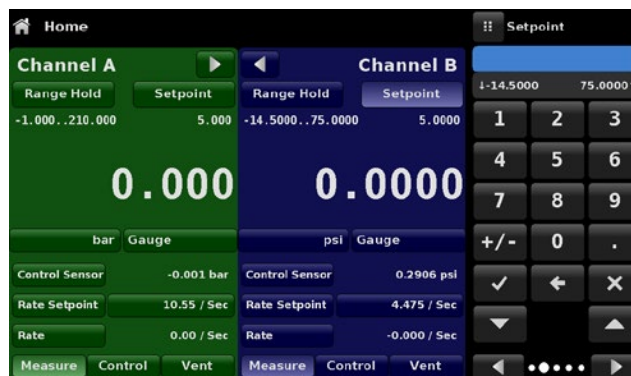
Home

Channel A
Range Hold
Setpoint
-1.000..210.000
5.000

0.000

bar
Gauge

Control Sensor
-0.001 bar
Rate Setpoint
10.55 / Sec
Rate
0.00 / Sec

Measure
Control
Vent

Channel B
Range Hold
Setpoint
-14.5000..75.0000
5.0000

0.0000

psi
Gauge

Control Sensor
0.2906 psi
Rate Setpoint
4.475 / Sec
Rate
-0.000 / Sec

Measure
Control
Vent

Setpoint
↓-14.5000
75.0000

| 1 | 2 | 3 |
|---|---|---|
| 4 | 5 | 6 |
| 7 | 8 | 9 |
| +/- | 0 | . |
| ✓ | ← | × |